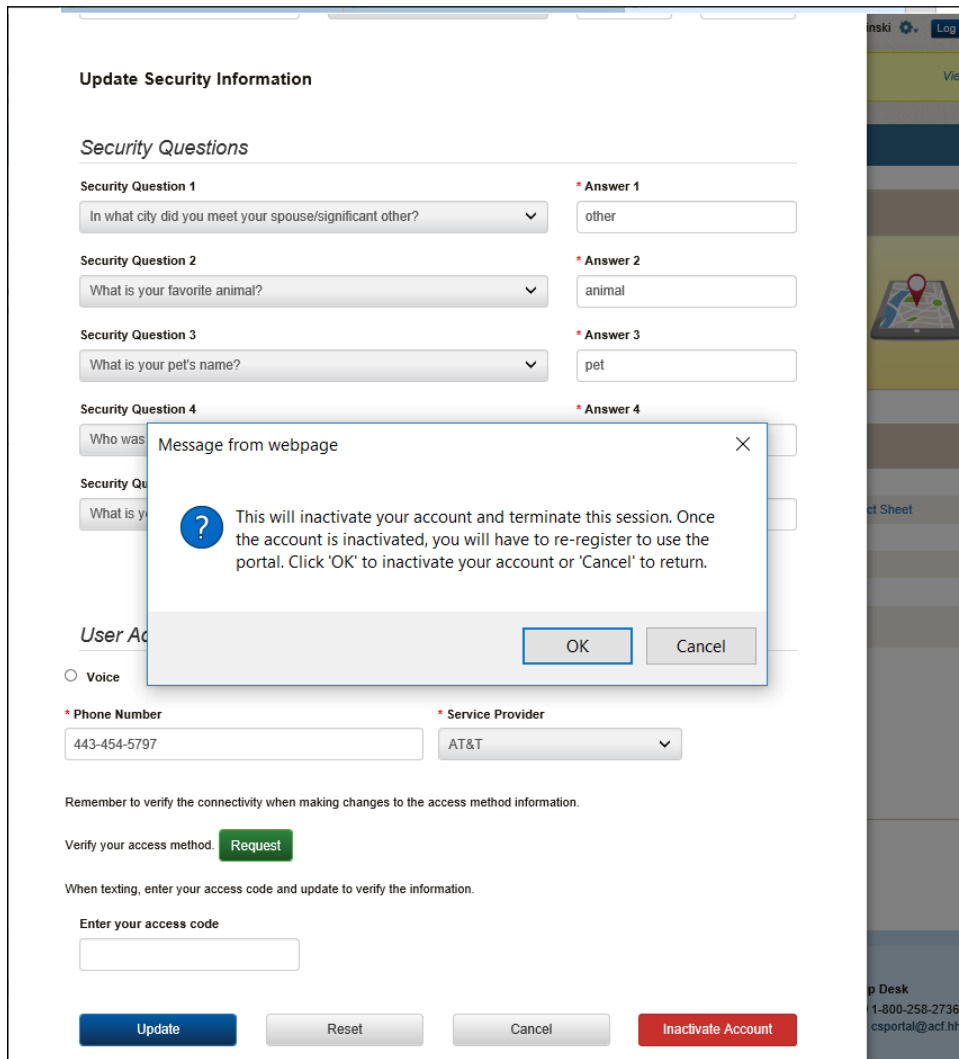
inski Log

Vie

Update Security Information

Security Questions

Security Question 1

In what city did you meet your spouse/significant other?

* Answer 1

other

Security Question 2

What is your favorite animal?

* Answer 2

animal

Security Question 3

What is your pet's name?

* Answer 3

pet

Security Question 4

Who was

* Answer 4

Security Qu

What is y

ct Sheet

Message from webpage

This will inactivate your account and terminate this session. Once the account is inactivated, you will have to re-register to use the portal. Click 'OK' to inactivate your account or 'Cancel' to return.

OK

Cancel

User Ac

Voice

* Phone Number

443-454-5797

* Service Provider

AT&T

Remember to verify the connectivity when making changes to the access method information.

Verify your access method. Request

When texting, enter your access code and update to verify the information.

Enter your access code

p Desk

1-800-258-2736

csportal@acf.hh

Update

Reset

Cancel

Inactivate Account